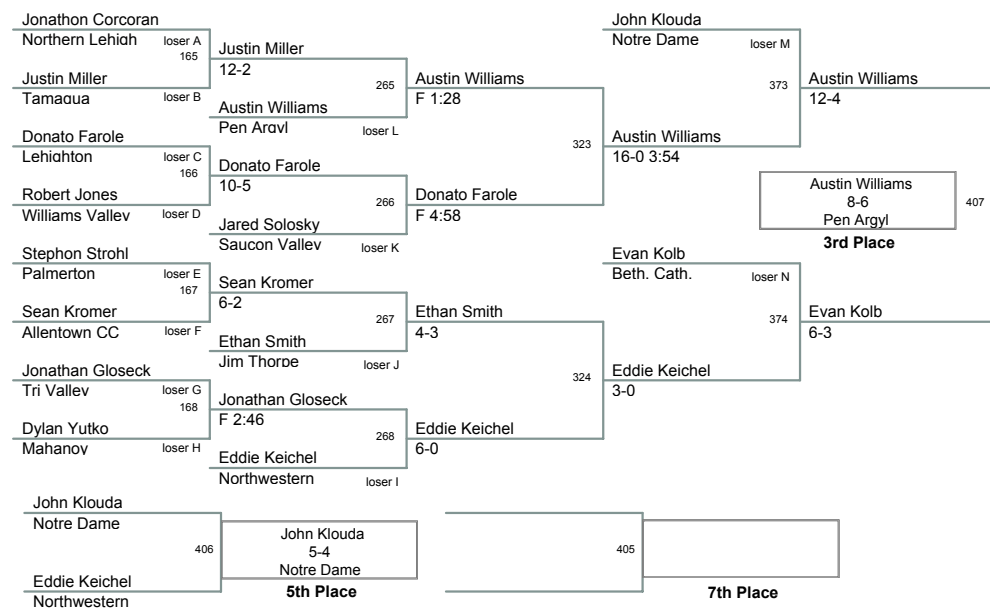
Jonathon Corcoran
Northern Lehigh
loser A
165
Justin Miller
Tamaqua
loser B
Justin Miller
12-2
265
Austin Williams
Pen Argyl
loser L
Austin Williams
F 1:28
Donato Farole
Lehighton
loser C
166
Robert Jones
Williams Valley
loser D
Donato Farole
10-5
266
Jared Solosky
Saucon Valley
loser K
Donato Farole
F 4:58
323
Austin Williams
16-0 3:54
John Klouda
Notre Dame
loser M
373
Austin Williams
12-4
Austin Williams
8-6
Pen Argyl
407
3rd Place
Stephon Strohl
Palmerton
loser E
167
Sean Kromer
Allentown CC
loser F
Sean Kromer
6-2
267
Ethan Smith
Jim Thorpe
loser J
Ethan Smith
4-3
Jonathan Gloseck
Tri Valley
loser G
168
Dylan Yutko
Mahanoy
loser H
Jonathan Gloseck
F 2:46
268
Eddie Keichel
Northwestern
loser I
Eddie Keichel
6-0
324
Eddie Keichel
3-0
Evan Kolb
Beth. Cath.
loser N
374
Evan Kolb
6-3
John Klouda
Notre Dame
406
Eddie Keichel
Northwestern
John Klouda
5-4
Notre Dame
5th Place
405
7th Place